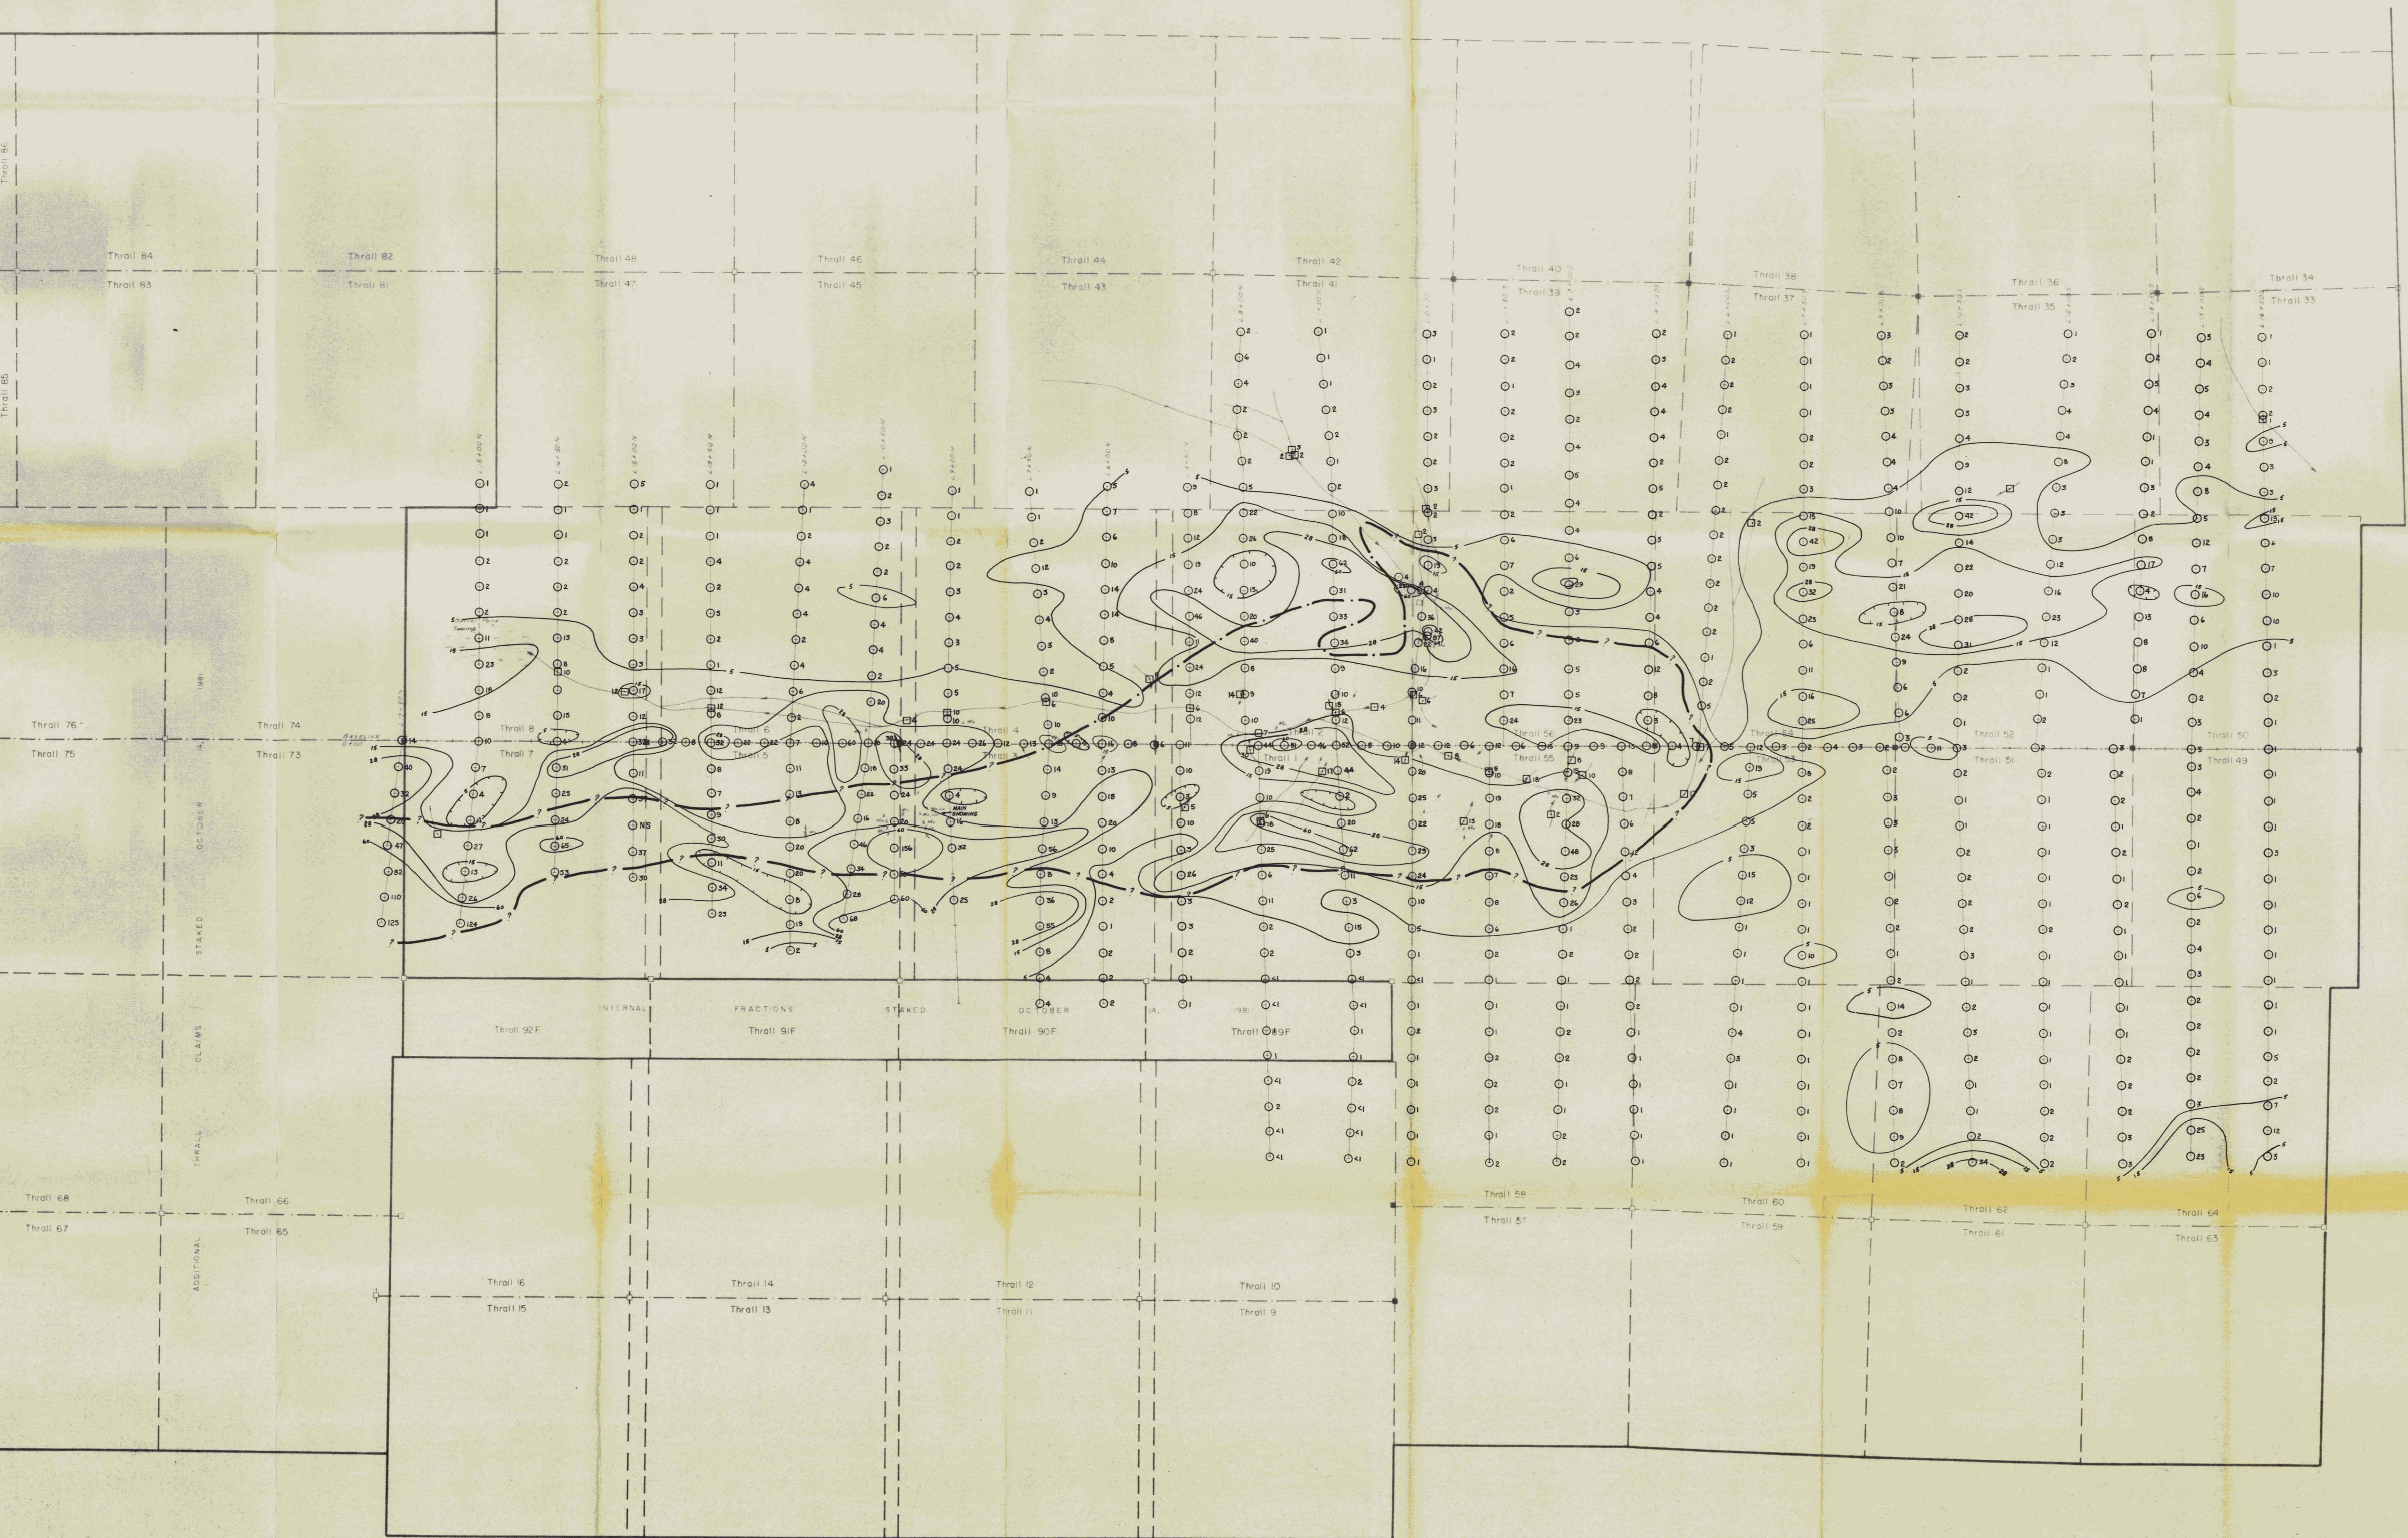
Thrall 86
Thrall 85
Thrall 84
Thrall 83
Thrall 82
Thrall 81
Thrall 48
Thrall 47
Thrall 46
Thrall 45
Thrall 44
Thrall 43
Thrall 42
Thrall 41
Thrall 40
Thrall 39
Thrall 38
Thrall 37
Thrall 36
Thrall 35
Thrall 34
Thrall 33
Thrall 76
Thrall 75
Thrall 74
Thrall 73
Thrall 8
Thrall 7
Thrall 6
Thrall 5
Thrall 4
Thrall 3
Thrall 1
Thrall 56
Thrall 55
Thrall 52
Thrall 51
Thrall 50
Thrall 49
ADDITIONAL THRALL CLAIMS STAKED OCTOBER 14, 1981
INTERNAL FRACTIONS STAKED OCTOBER 14, 1981
Thrall 92F
Thrall 91F
Thrall 90F
Thrall 89F
Thrall 68
Thrall 67
Thrall 66
Thrall 65
Thrall 58
Thrall 57
Thrall 60
Thrall 59
Thrall 62
Thrall 61
Thrall 64
Thrall 63
Thrall 16
Thrall 15
Thrall 14
Thrall 13
Thrall 12
Thrall 11
Thrall 10
Thrall 9